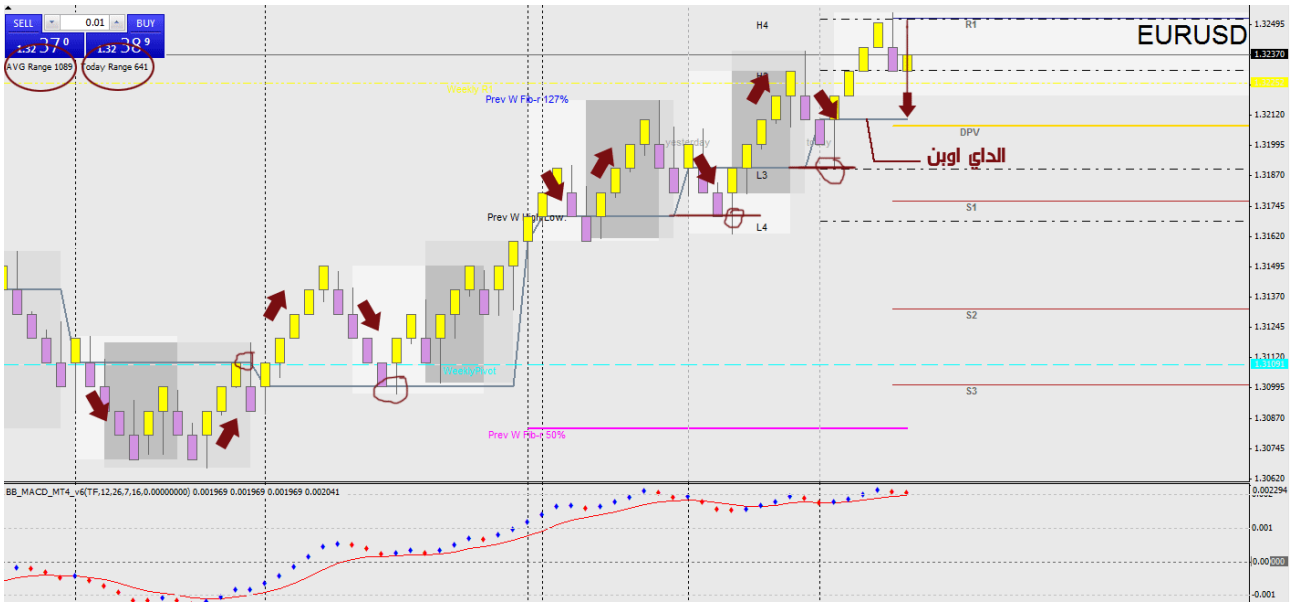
SELL 0.01 BUY
1.32 37 0 1.32 38 9
AVG Range 1089 Today Range 641

EURUSD

H4
R1
H3
Weekly R1
Prev W Fib-r 127%
DPV
Yesterday
today
الداي اوبن
L3
Prev W High Low
S1
L4
S2
Weekly Pivot
S3
Prev W Fib-r 50%

1.32495
1.32370
1.32120
1.31995
1.31870
1.31745
1.31620
1.31495
1.31370
1.31245
1.31120
1.31091
1.30995
1.30870
1.30745
1.30620

BB_MACD_MT4_v6(TF,12,26,7,16,0.00000000) 0.001969 0.001969 0.001969 0.002041
0.002294
0.001
0.000
-0.001